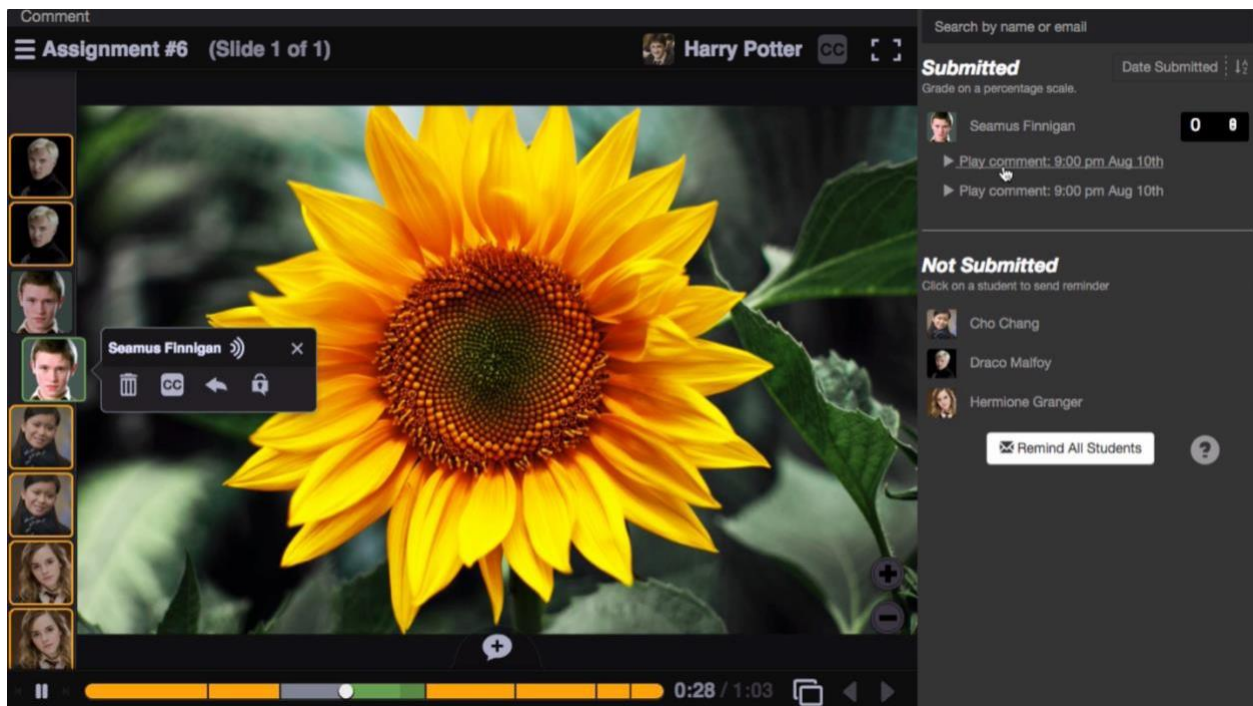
Comment

Assignment #6 (Slide 1 of 1)

Harry Potter CC

Seamus Finnigan

CC

0:28 / 1:03

Search by name or email

Submitted

Date Submitted

Grade on a percentage scale.

Seamus Finnigan

0 0

▶ Play comment: 9:00 pm Aug 10th

▶ Play comment: 9:00 pm Aug 10th

Not Submitted

Click on a student to send reminder

Cho Chang

Draco Malfoy

Hermione Granger

Remind All Students

?